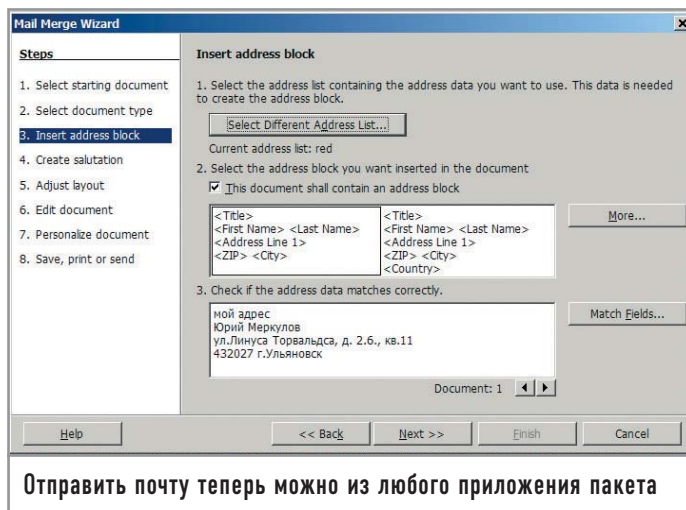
Mail Merge Wizard

Steps

1. Select starting document
2. Select document type
3. Insert address block
4. Create salutation
5. Adjust layout
6. Edit document
7. Personalize document
8. Save, print or send

Insert address block

1. Select the address list containing the address data you want to use. This data is needed to create the address block.

Select Different Address List...

Current address list: red

2. Select the address block you want inserted in the document

This document shall contain an address block

<Title>
<First Name> <Last Name>
<Address Line 1>
<ZIP> <City>

<Title>
<First Name> <Last Name>
<Address Line 1>
<ZIP> <City>
<Country>

More...

3. Check if the address data matches correctly.

мой адрес
Юрий Меркулов
ул.Линуса Торвальдса, д. 2.6., кв.11
432027 г.Ульяновск

Match Fields...

Document: 1

Help

<< Back

Next >>

Finish

Cancel

Отправить почту теперь можно из любого приложения пакета